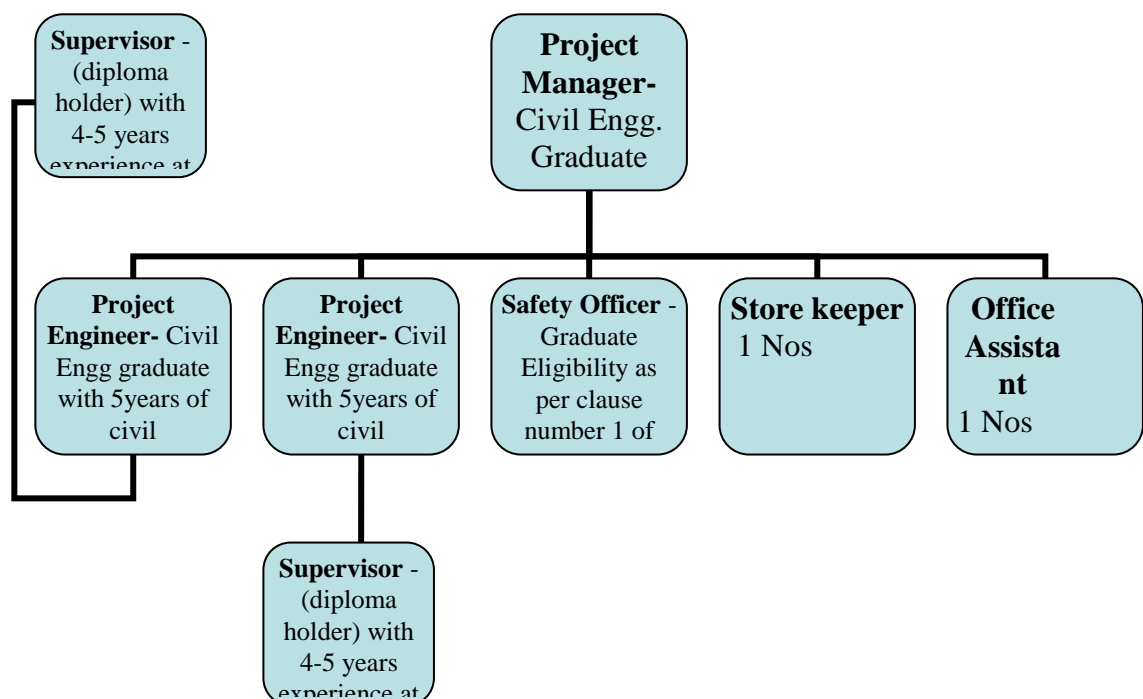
Supervisor - (diploma holder) with 4-5 years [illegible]

Project Manager- Civil Engg. Graduate

Project Engineer- Civil Engg graduate with 5years of civil

Project Engineer- Civil Engg graduate with 5years of civil

Safety Officer - Graduate Eligibility as per clause number 1 of

Store keeper 1 Nos

Office Assista nt 1 Nos

Supervisor - (diploma holder) with 4-5 years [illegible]